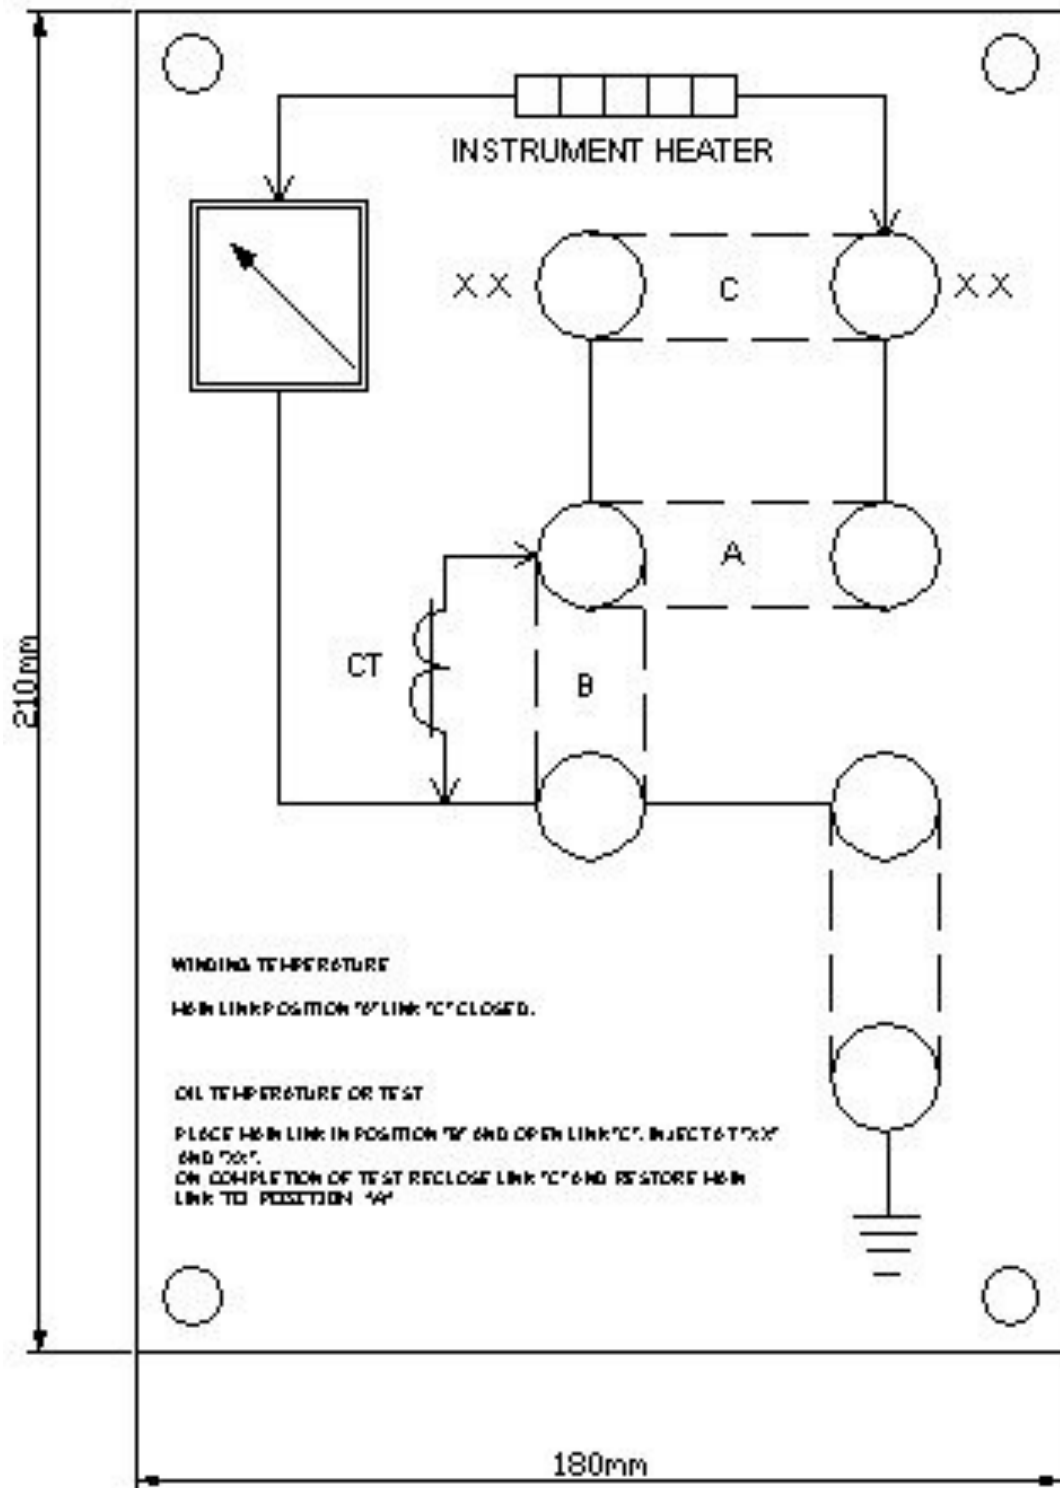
210mm

INSTRUMENT HEATER

XX

C

XX

A

CT

B

WINDING TEMPERATURE

MAIN LINK POSITION "A" LINK "C" CLOSED.

OIL TEMPERATURE OR TEST

PLACE MAIN LINK IN POSITION "B" AND OPEN LINK "C". INJECT AT "XX" AND "XX".
ON COMPLETION OF TEST RECLOSE LINK "C" AND RESTORE MAIN LINK TO POSITION "A".

180mm